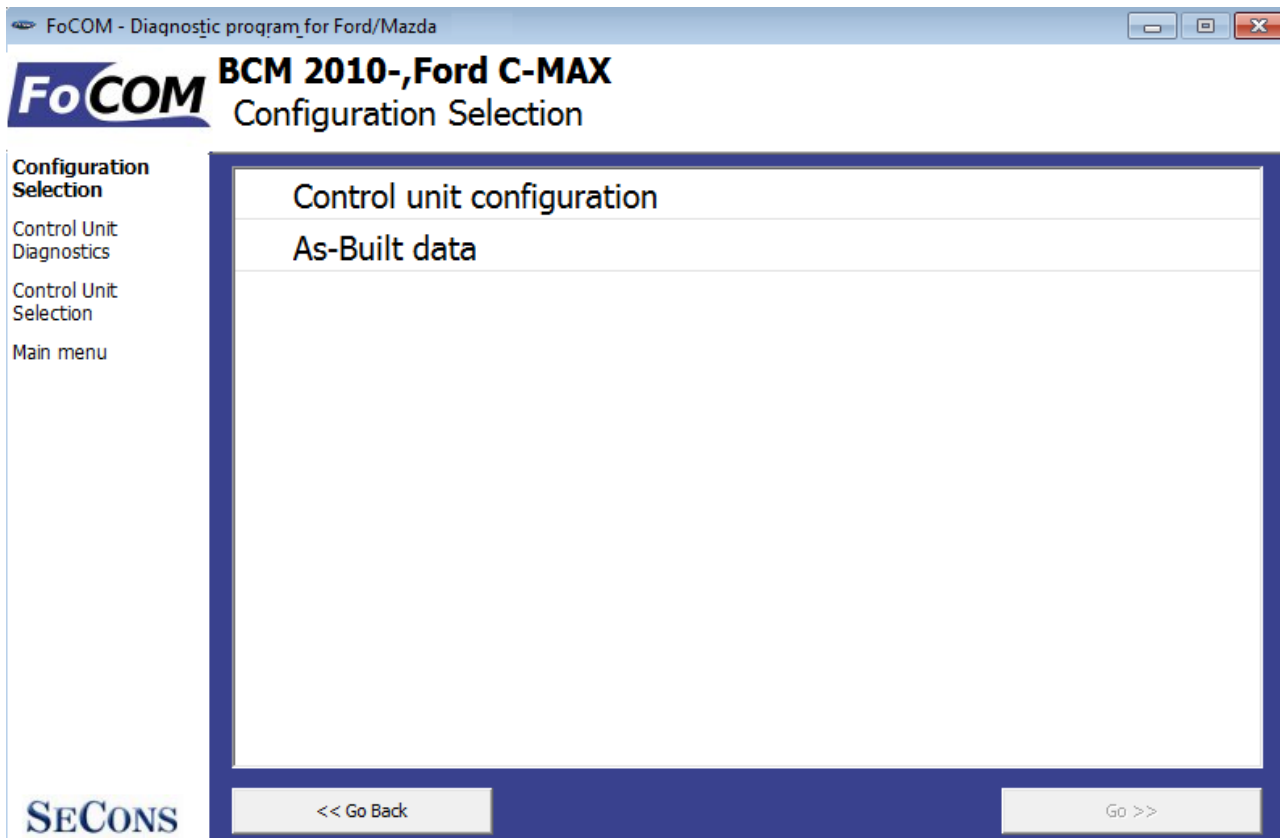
FoCOM - Diagnostic program for Ford/Mazda

FoCOM

BCM 2010-,Ford C-MAX
Configuration Selection

Configuration Selection

Control Unit Diagnostics

Control Unit Selection

Main menu

Control unit configuration

As-Built data

SECONS

<< Go Back

Go >>